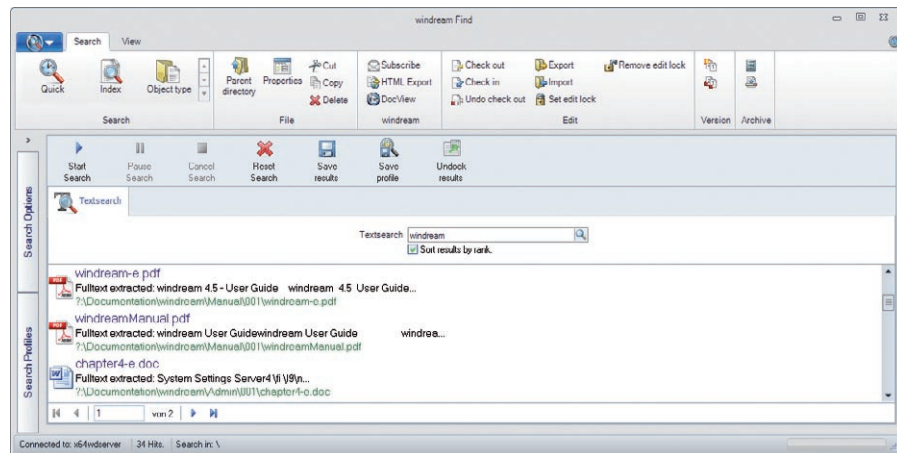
windream Find

Search View

Quick Index Object type
Search

Parent directory Properties Cut Copy Delete
File

Subscribe HTML Export DocView
windream

Check out Check in Undo check out Export Import Set edit lock Remove edit lock
Edit

Version Archive

Search Options

Search Profiles

Start Search Pause Search Cancel Search Reset Search Save results Save profile Undock results

Textsearch

Textsearch windream
Sort results by rank.

windream-e.pdf
Fulltext extracted: windream 4.5 - User Guide windream 4.5 User Guide...
?:\Documentation\windream\Manual\001\windream-e.pdf

windreamManual.pdf
Fulltext extracted: windream User Guidewindream User Guide windrea...
?:\Documentation\windream\Manual\001\windreamManual.pdf

chapter4-e.doc
Fulltext extracted: System Settings Server4\fi \f9\n...
?:\Documentation\windream\Admin\001\chapter4-e.doc

1 von 2

Connected to: x64wdserver 34 Hits. Search in: \